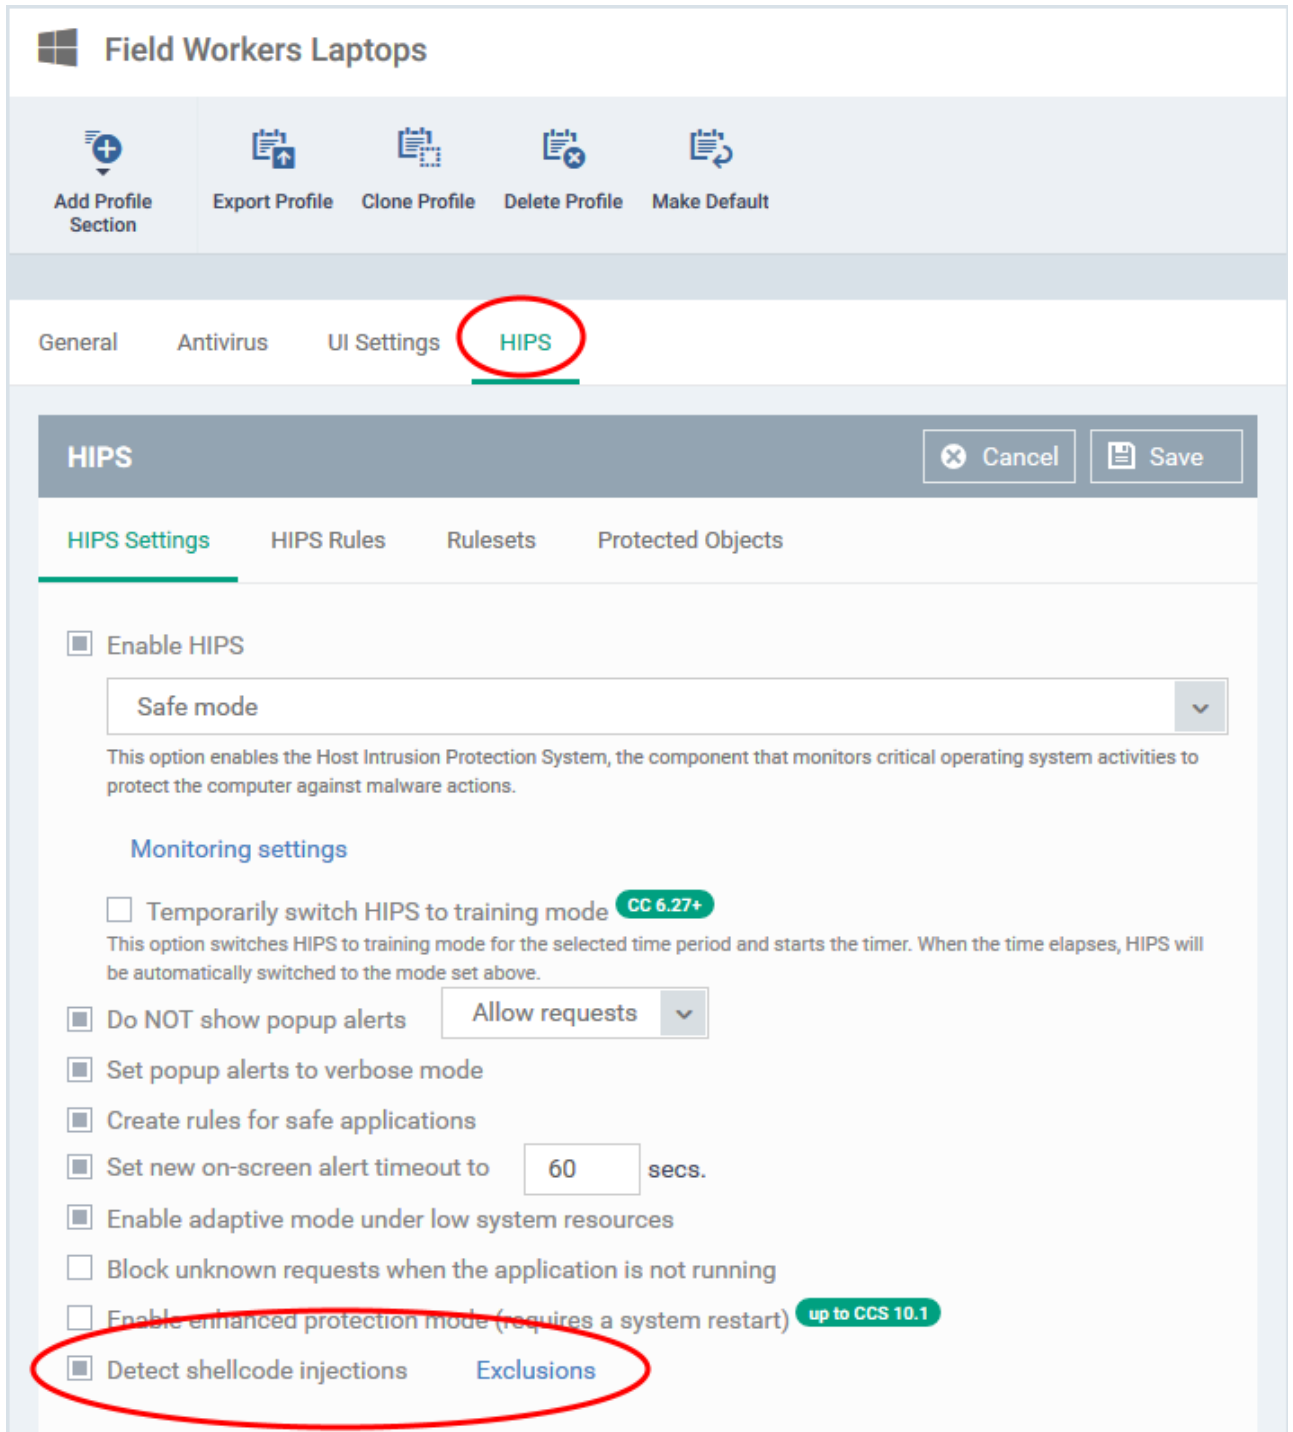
Field Workers Laptops

Add Profile Section

Export Profile

Clone Profile

Delete Profile

Make Default

General Antivirus UI Settings HIPS

HIPS

Cancel Save

HIPS Settings HIPS Rules Rulesets Protected Objects

Enable HIPS

Safe mode

This option enables the Host Intrusion Protection System, the component that monitors critical operating system activities to protect the computer against malware actions.

Monitoring settings

Temporarily switch HIPS to training mode CC 6.27+

This option switches HIPS to training mode for the selected time period and starts the timer. When the time elapses, HIPS will be automatically switched to the mode set above.

Do NOT show popup alerts Allow requests

Set popup alerts to verbose mode

Create rules for safe applications

Set new on-screen alert timeout to 60 secs.

Enable adaptive mode under low system resources

Block unknown requests when the application is not running

Enable enhanced protection mode (requires a system restart) up to CCS 10.1

Detect shellcode injections Exclusions